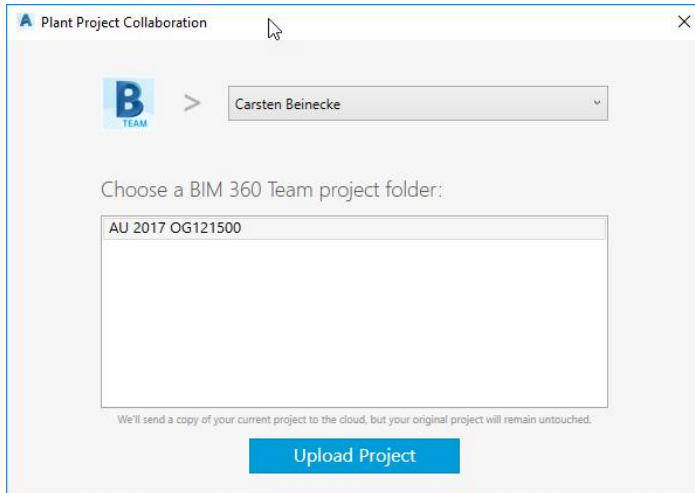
Plant Project Collaboration

×

B
TEAM

>

Carsten Beinecke

Choose a BIM 360 Team project folder:

AU 2017 OG121500

We'll send a copy of your current project to the cloud, but your original project will remain untouched.

Upload Project